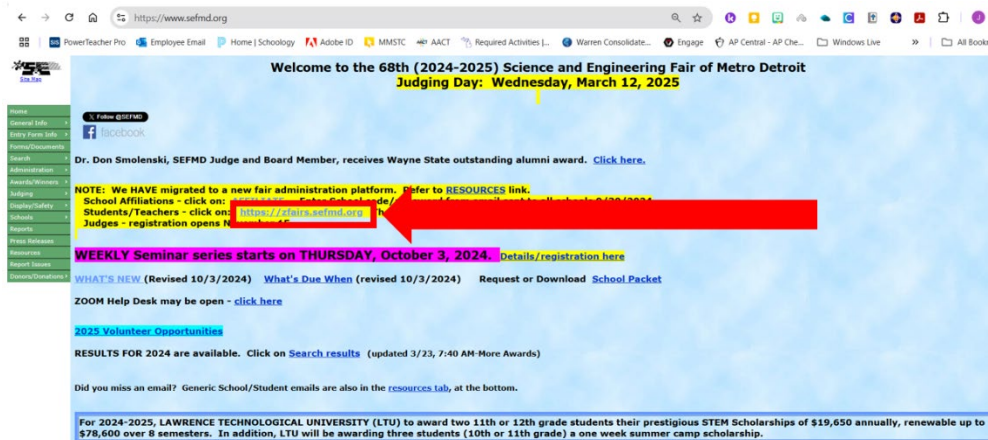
https://www.sefmd.org

PowerTeacher Pro | Employee Email | Home | Schoology | Adobe ID | MMSTC | AACT | Required Activities |... | Warren Consolidate... | Engage | AP Central - AP Che... | Windows Live | » | All Bookm

SE
Site Map

Home
General Info
Entry Form Info
Forms/Documents
Search
Administration
Awards/Winners
Judging
Display/Safety
Schools
Reports
Press Releases
Resources
Report Issues
Donors/Donations

Welcome to the 68th (2024-2025) Science and Engineering Fair of Metro Detroit
Judging Day: Wednesday, March 12, 2025

Follow @SEFMD
facebook

Dr. Don Smolenski, SEFMD Judge and Board Member, receives Wayne State outstanding alumni award. Click here.

NOTE: We HAVE migrated to a new fair administration platform. Refer to RESOURCES link.
School Affiliations - click on: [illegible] Enter School code/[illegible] from email sent to all schools 9/20/2024
Students/Teachers - click on: https://zfairs.sefmd.org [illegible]
Judges - registration opens N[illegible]

WEEKLY Seminar series starts on THURSDAY, October 3, 2024. Details/registration here

WHAT'S NEW (Revised 10/3/2024) What's Due When (revised 10/3/2024) Request or Download School Packet

ZOOM Help Desk may be open - click here

2025 Volunteer Opportunities

RESULTS FOR 2024 are available. Click on Search results (updated 3/23, 7:40 AM-More Awards)

Did you miss an email? Generic School/Student emails are also in the resources tab, at the bottom.

For 2024-2025, LAWRENCE TECHNOLOGICAL UNIVERSITY (LTU) to award two 11th or 12th grade students their prestigious STEM Scholarships of $19,650 annually, renewable up to $78,600 over 8 semesters. In addition, LTU will be awarding three students (10th or 11th grade) a one week summer camp scholarship.